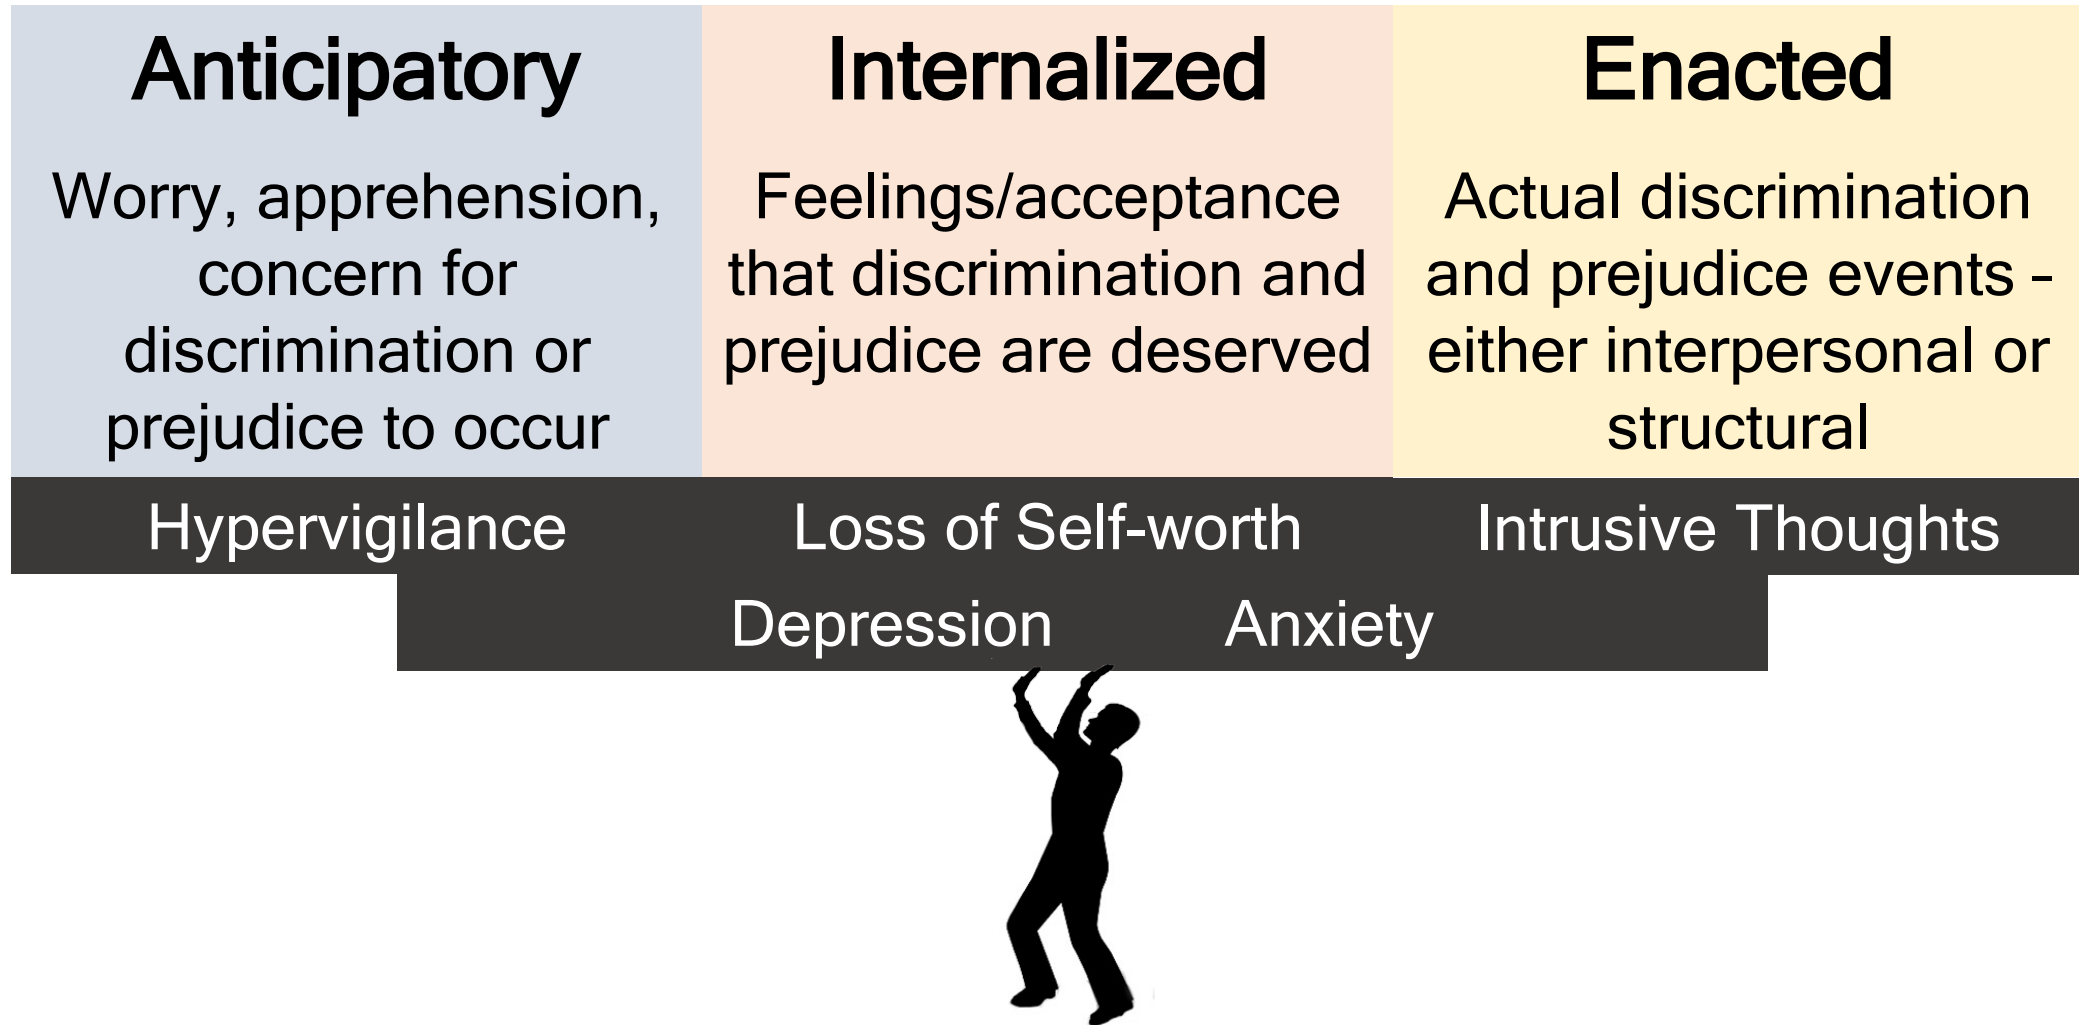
Anticipatory

Worry, apprehension, concern for discrimination or prejudice to occur

Internalized

Feelings/acceptance that discrimination and prejudice are deserved

Enacted

Actual discrimination and prejudice events – either interpersonal or structural

Hypervigilance

Loss of Self-worth

Intrusive Thoughts

Depression

Anxiety